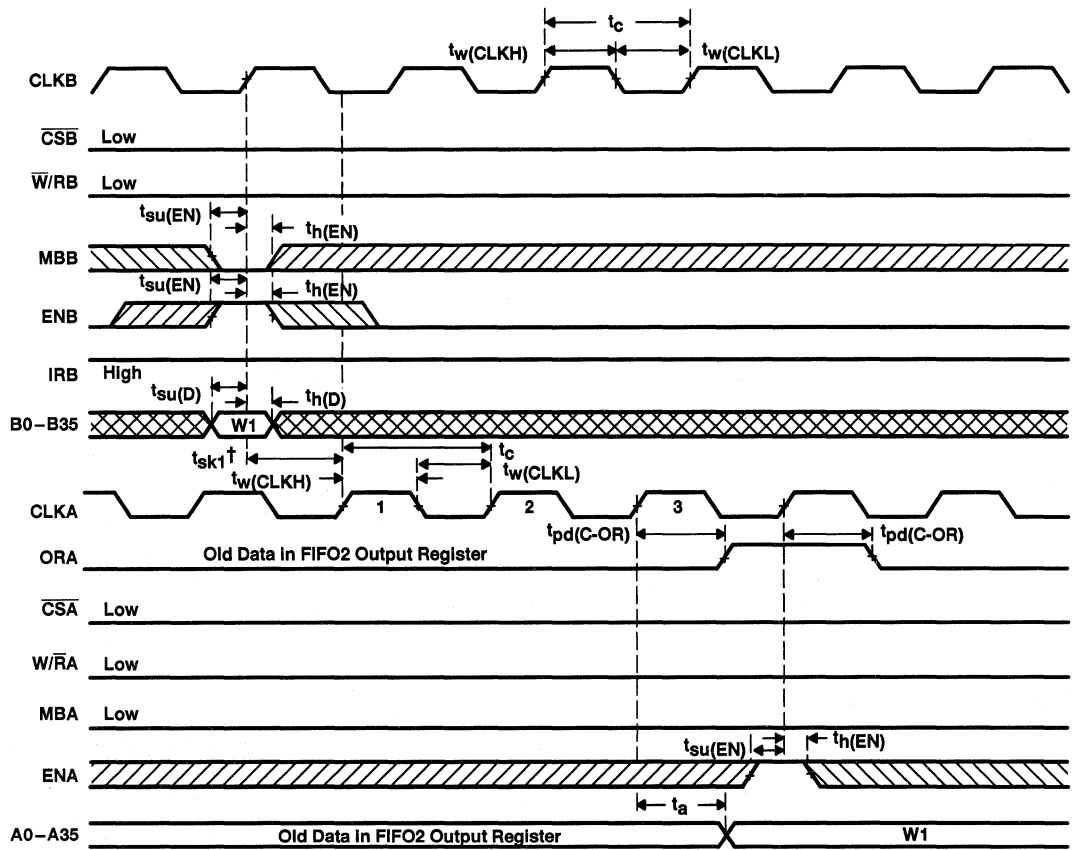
$t_c$

$t_{w(CLKH)}$

$t_{w(CLKL)}$

CLKB

$\overline{CSB}$ Low

$\overline{W}/RB$ Low

$t_{su(EN)}$

$t_{h(EN)}$

MBB

$t_{su(EN)}$

$t_{h(EN)}$

ENB

IRB High

$t_{su(D)}$

$t_{h(D)}$

B0–B35

W1

$t_{sk1}$†

$t_c$

$t_{w(CLKL)}$

$t_{w(CLKH)}$

CLKA

1

2

3

$t_{pd(C-OR)}$

$t_{pd(C-OR)}$

ORA

Old Data in FIFO2 Output Register

$\overline{CSA}$ Low

$W/\overline{RA}$ Low

MBA Low

$t_{su(EN)}$

$t_{h(EN)}$

ENA

$t_a$

A0–A35

Old Data in FIFO2 Output Register

W1